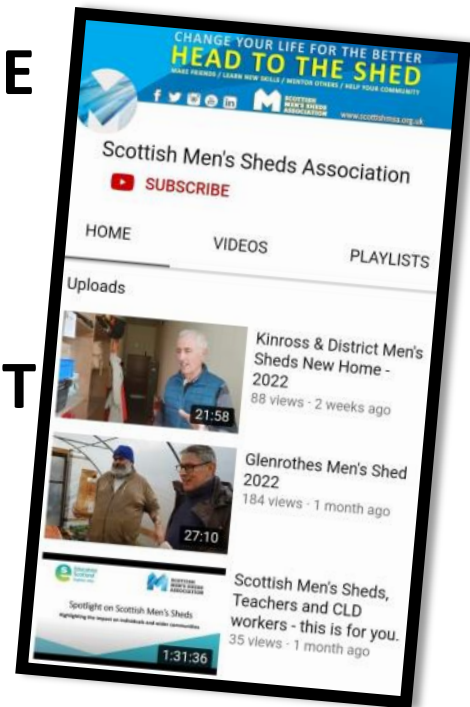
E

T

CHANGE YOUR LIFE FOR THE BETTER
HEAD TO THE SHED
MAKE FRIENDS / LEARN NEW SKILLS / MENTOR OTHERS / HELP YOUR COMMUNITY
SCOTTISH MEN'S SHEDS ASSOCIATION
www.scottishmsa.org.uk

Scottish Men's Sheds Association
SUBSCRIBE

HOME
VIDEOS
PLAYLISTS

Uploads

21:58
Kinross & District Men's Sheds New Home - 2022
88 views · 2 weeks ago

27:10
Glenrothes Men's Shed 2022
184 views · 1 month ago

Education Scotland
SCOTTISH MEN'S SHEDS ASSOCIATION
Spotlight on Scottish Men's Sheds
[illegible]
1:31:36
Scottish Men's Sheds, Teachers and CLD workers - this is for you.
35 views · 1 month ago